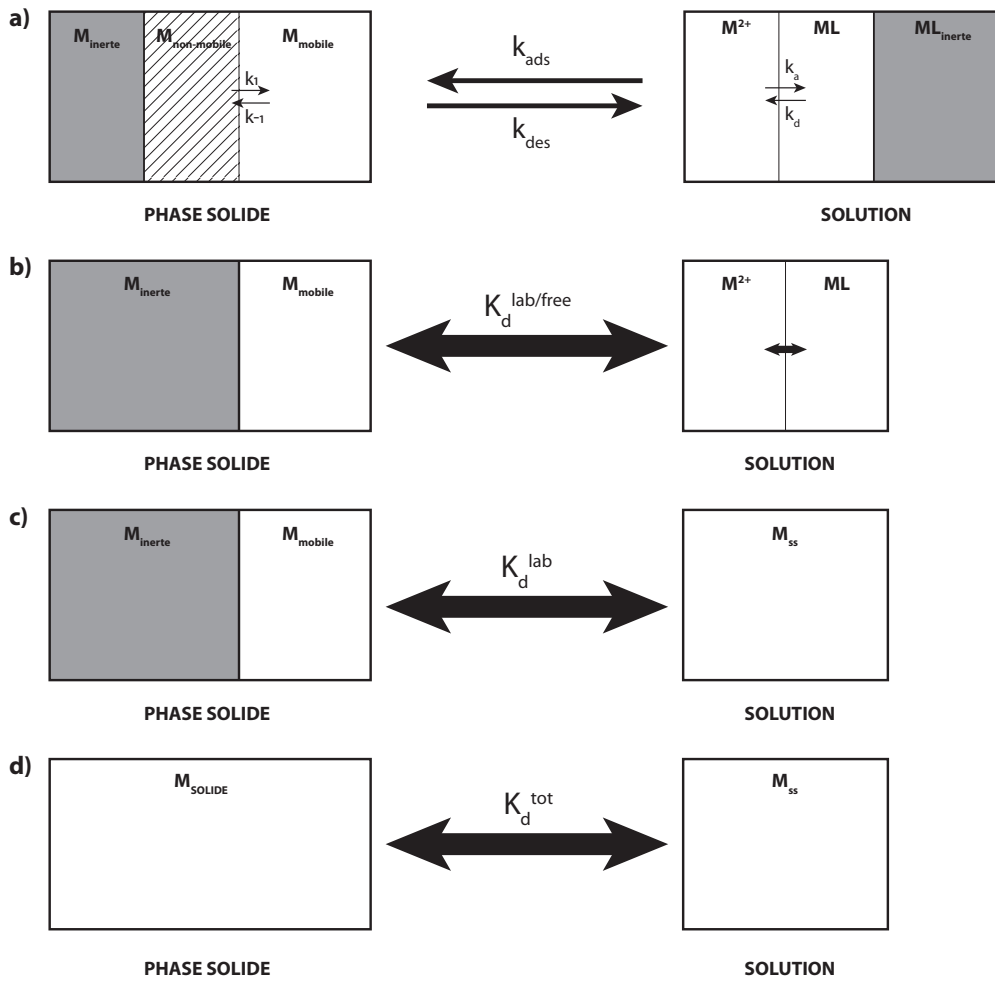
a)

$M_{inerte}$ $M_{non-mobile}$ $M_{mobile}$

$k_1$

$k_{-1}$

$k_{ads}$

$k_{des}$

$M^{2+}$ ML $ML_{inerte}$

$k_a$

$k_d$

PHASE SOLIDE

SOLUTION

b)

$M_{inerte}$ $M_{mobile}$

$K_d^{lab/free}$

$M^{2+}$ ML

PHASE SOLIDE

SOLUTION

c)

$M_{inerte}$ $M_{mobile}$

$K_d^{lab}$

$M_{ss}$

PHASE SOLIDE

SOLUTION

d)

$M_{SOLIDE}$

$K_d^{tot}$

$M_{ss}$

PHASE SOLIDE

SOLUTION